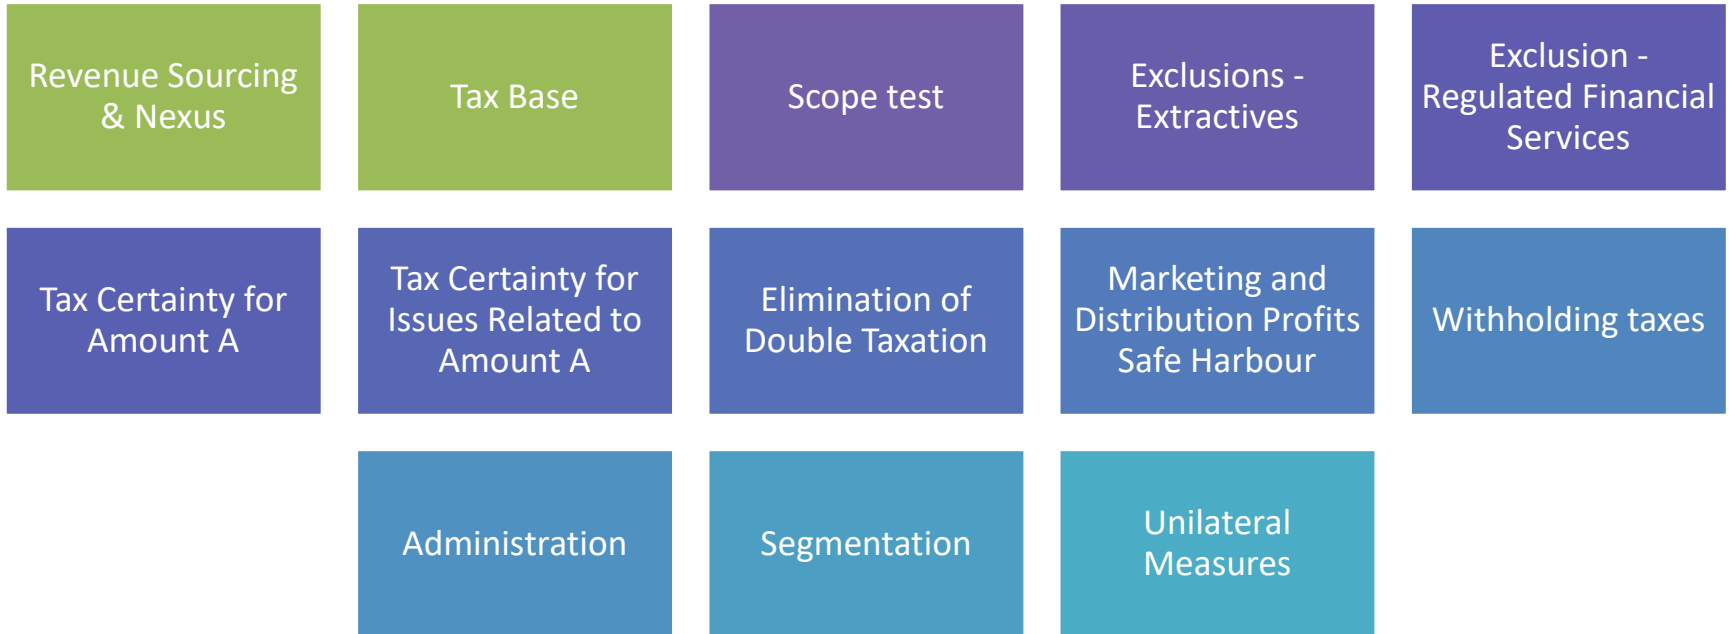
Revenue Sourcing & Nexus

Tax Base

Scope test

Exclusions - Extractives

Exclusion - Regulated Financial Services

Tax Certainty for Amount A

Tax Certainty for Issues Related to Amount A

Elimination of Double Taxation

Marketing and Distribution Profits Safe Harbour

Withholding taxes

Administration

Segmentation

Unilateral Measures